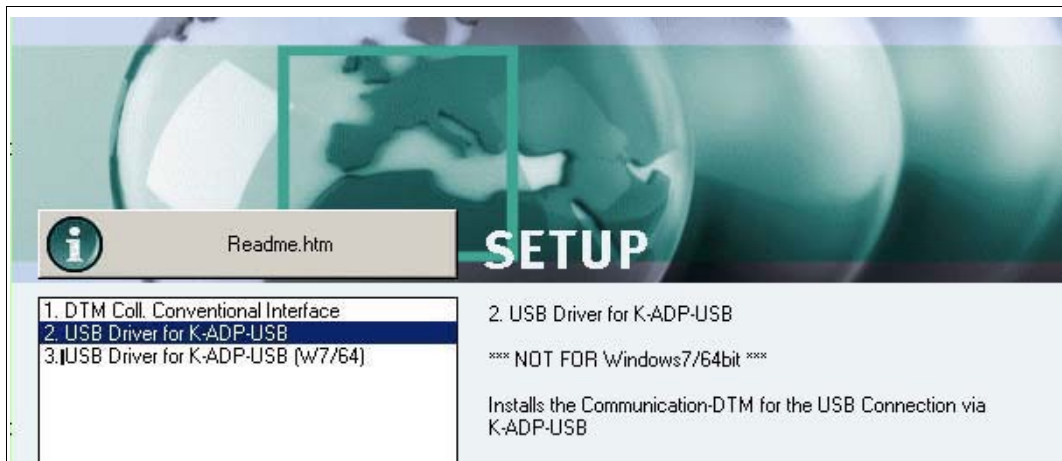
i

Readme.htm

SETUP

1. DTM Coll. Conventional Interface
2. USB Driver for K-ADP-USB
3. USB Driver for K-ADP-USB (W7/64)

2. USB Driver for K-ADP-USB

*** NOT FOR Windows7/64bit ***

Installs the Communication-DTM for the USB Connection via K-ADP-USB